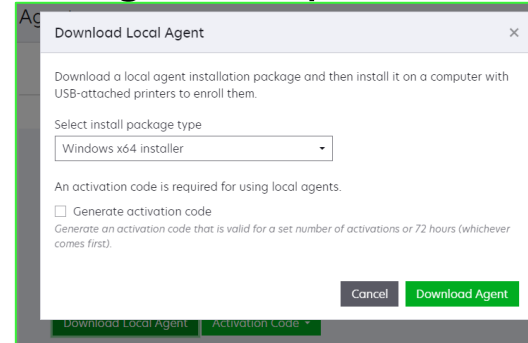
Ag

Download Local Agent

×

Download a local agent installation package and then install it on a computer with USB-attached printers to enroll them.

Select install package type

Windows x64 installer

An activation code is required for using local agents.

Generate activation code

Generate an activation code that is valid for a set number of activations or 72 hours (whichever comes first).

Cancel

Download Agent

Download Local Agent

Activation Code